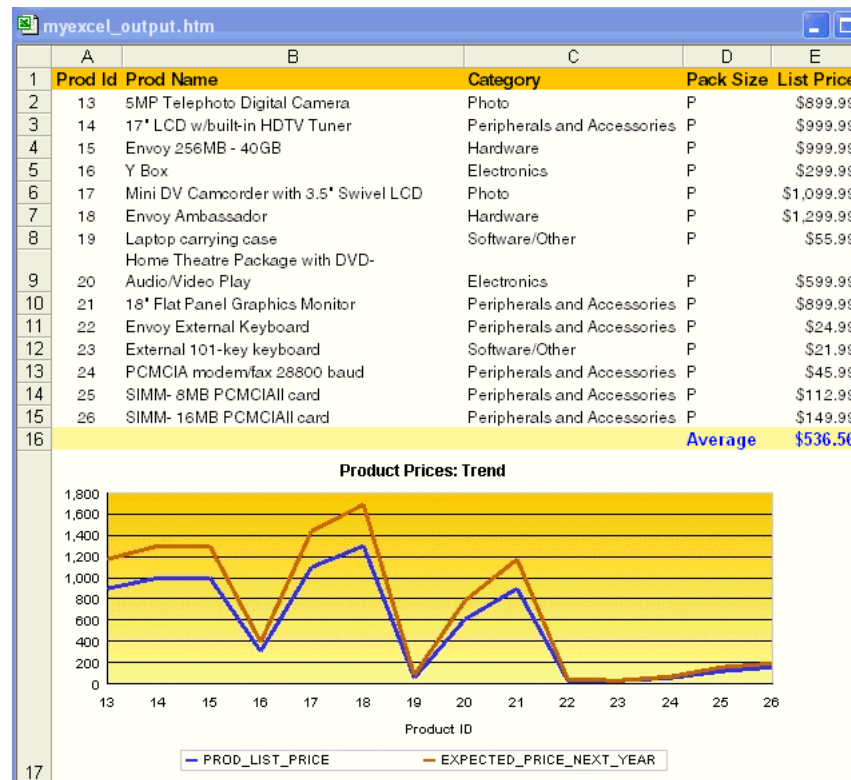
myexcel_output.htm

| | A | B | C | D | E |
|---|---|---|---|---|---|
| 1 | Prod Id | Prod Name | Category | Pack Size | List Price |
| 2 | 13 | 5MP Telephoto Digital Camera | Photo | P | $899.99 |
| 3 | 14 | 17" LCD w/built-in HDTV Tuner | Peripherals and Accessories | P | $999.99 |
| 4 | 15 | Envoy 256MB - 40GB | Hardware | P | $999.99 |
| 5 | 16 | Y Box | Electronics | P | $299.99 |
| 6 | 17 | Mini DV Camcorder with 3.5" Swivel LCD | Photo | P | $1,099.99 |
| 7 | 18 | Envoy Ambassador | Hardware | P | $1,299.99 |
| 8 | 19 | Laptop carrying case | Software/Other | P | $55.99 |
| 9 | 20 | Home Theatre Package with DVD-Audio/Video Play | Electronics | P | $599.99 |
| 10 | 21 | 18" Flat Panel Graphics Monitor | Peripherals and Accessories | P | $899.99 |
| 11 | 22 | Envoy External Keyboard | Peripherals and Accessories | P | $24.99 |
| 12 | 23 | External 101-key keyboard | Software/Other | P | $21.99 |
| 13 | 24 | PCMCIA modem/fax 28800 baud | Peripherals and Accessories | P | $45.99 |
| 14 | 25 | SIMM- 8MB PCMCIAII card | Peripherals and Accessories | P | $112.99 |
| 15 | 26 | SIMM- 16MB PCMCIAII card | Peripherals and Accessories | P | $149.99 |
| 16 | | | | Average | $536.56 |

Product Prices: Trend

1,800
1,600
1,400
1,200
1,000
800
600
400
200
0

13 14 15 16 17 18 19 20 21 22 23 24 25 26

Product ID

PROD_LIST_PRICE
EXPECTED_PRICE_NEXT_YEAR

17